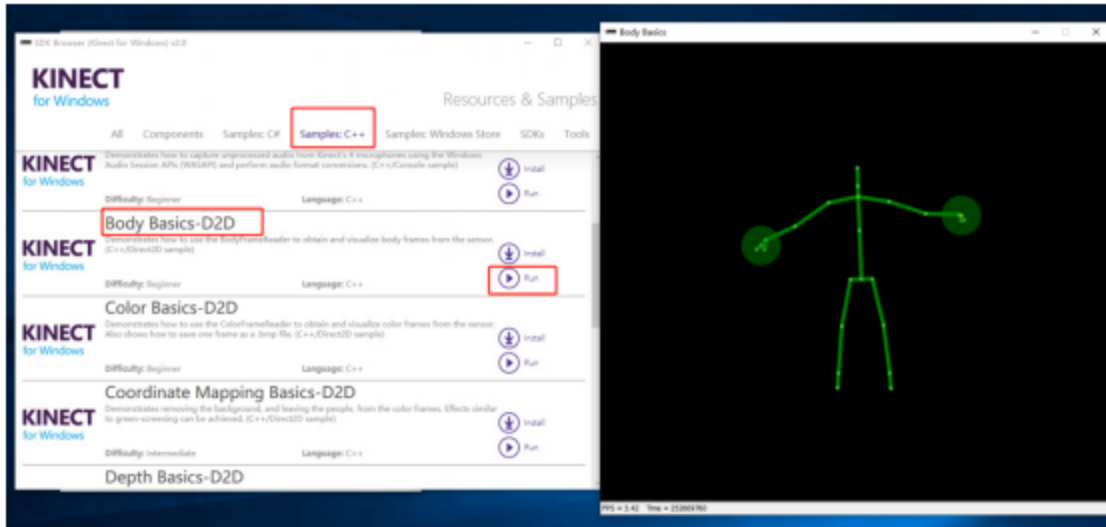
SDK Browser (Kinect for Windows) v2.0

KINECT
for Windows

Resources & Samples

All Components Samples: C# Samples: C++ Samples: Windows Store SDKs Tools

KINECT
for Windows
Demonstrates how to capture unprocessed audio from Kinect's 4 microphones using the Windows Audio Session APIs (WASAPI) and perform audio format conversions. (C++/Console sample)
Difficulty: Beginner Language: C++
Install
Run

Body Basics-D2D
KINECT
for Windows
Demonstrates how to use the BodyFrameReader to obtain and visualize body frames from the sensor. (C++/Direct2D sample)
Difficulty: Beginner Language: C++
Install
Run

Color Basics-D2D
KINECT
for Windows
Demonstrates how to use the ColorFrameReader to obtain and visualize color frames from the sensor. Also shows how to save one frame as a .bmp file. (C++/Direct2D sample)
Difficulty: Beginner Language: C++
Install
Run

Coordinate Mapping Basics-D2D
KINECT
for Windows
Demonstrates removing the background, and leaving the people, from the color frames. Effects similar to green-screening can be achieved. (C++/Direct2D sample)
Difficulty: Intermediate Language: C++
Install
Run

Depth Basics-D2D

Body Basics

FPS = 3.42 Time = 252669780